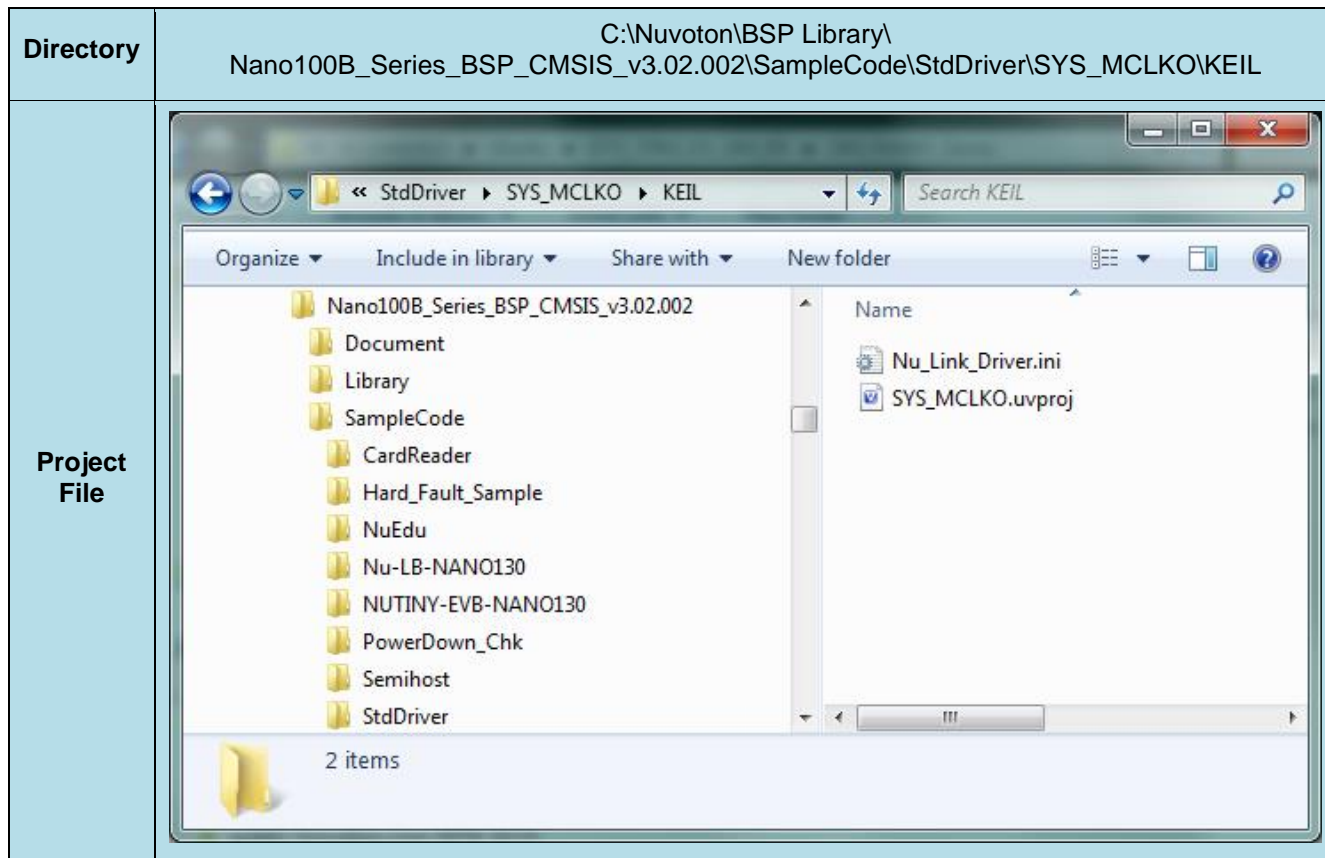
| Directory | C:\Nuvoton\BSP Library\ Nano100B_Series_BSP_CMSIS_v3.02.002\SampleCode\StdDriver\SYS_MCLKO\KEIL |
|---|---|
| Project File | « StdDriver ▸ SYS_MCLKO ▸ KEIL<br>Search KEIL<br>Organize ▾ Include in library ▾ Share with ▾ New folder<br>Nano100B_Series_BSP_CMSIS_v3.02.002<br>Document<br>Library<br>SampleCode<br>CardReader<br>Hard_Fault_Sample<br>NuEdu<br>Nu-LB-NANO130<br>NUTINY-EVB-NANO130<br>PowerDown_Chk<br>Semihost<br>StdDriver<br>Name<br>Nu_Link_Driver.ini<br>SYS_MCLKO.uvproj<br>2 items |